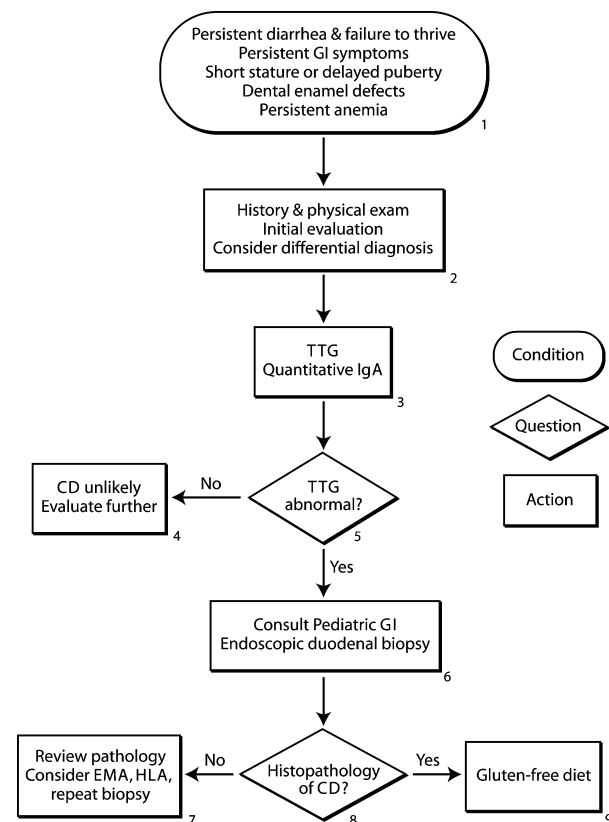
Persistent diarrhea & failure to thrive
Persistent GI symptoms
Short stature or delayed puberty
Dental enamel defects
Persistent anemia
1

History & physical exam
Initial evaluation
Consider differential diagnosis
2

TTG
Quantitative IgA
3

Condition

Question

Action

TTG abnormal?
5

No

CD unlikely
Evaluate further
4

Yes

Consult Pediatric GI
Endoscopic duodenal biopsy
6

Histopathology of CD?
8

No

Review pathology
Consider EMA, HLA, repeat biopsy
7

Yes

Gluten-free diet
9